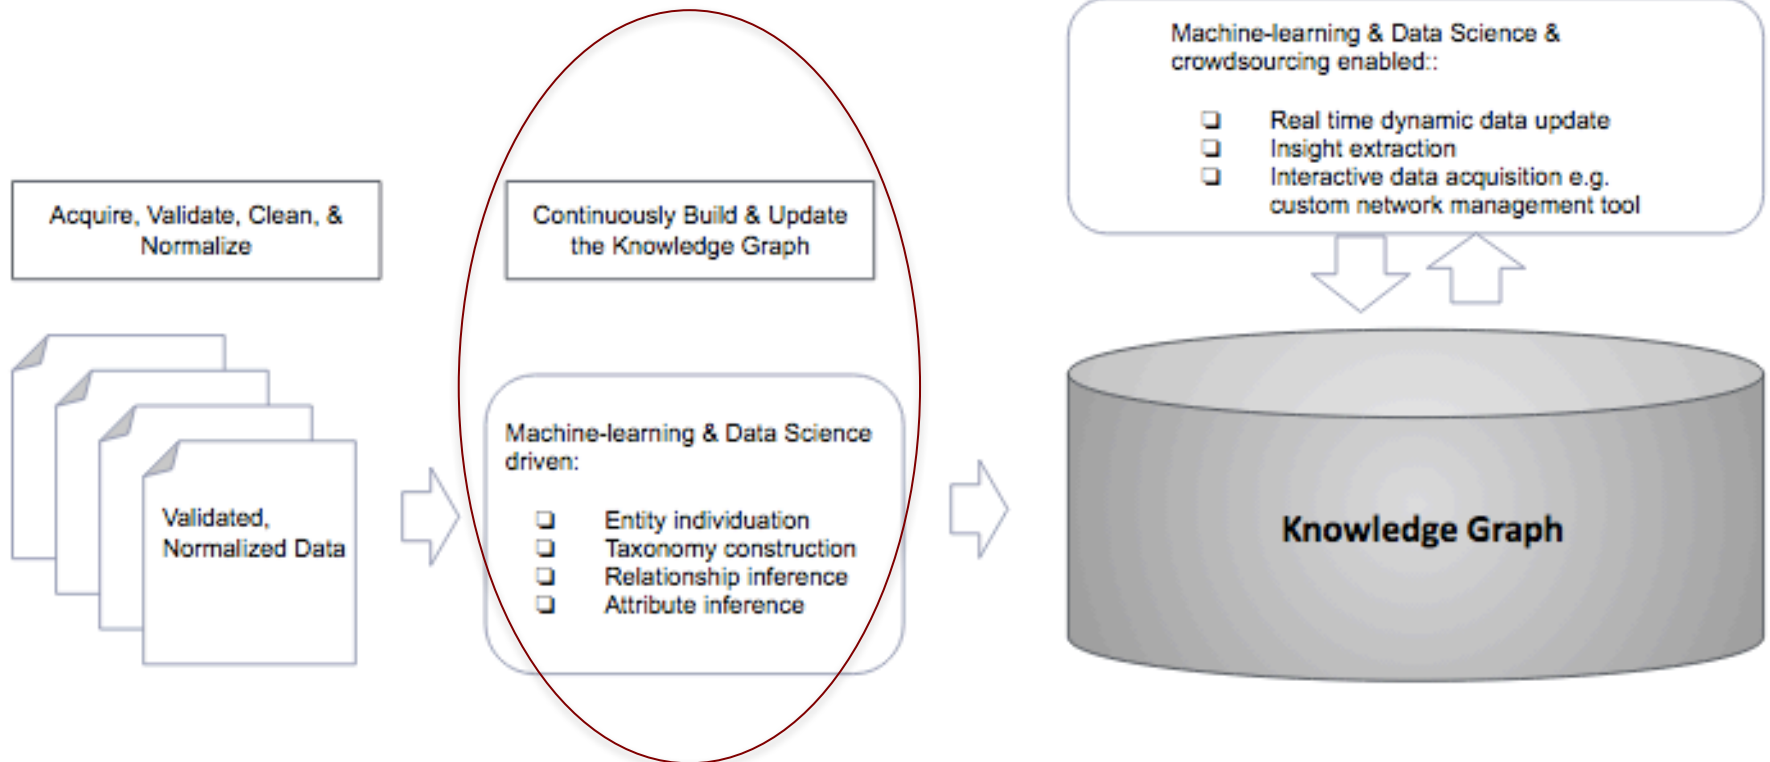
Acquire, Validate, Clean, & Normalize

Validated, Normalized Data

Continuously Build & Update the Knowledge Graph

Machine-learning & Data Science driven:

❑ Entity individuation
❑ Taxonomy construction
❑ Relationship inference
❑ Attribute inference

Machine-learning & Data Science & crowdsourcing enabled::

❑ Real time dynamic data update
❑ Insight extraction
❑ Interactive data acquisition e.g. custom network management tool

Knowledge Graph